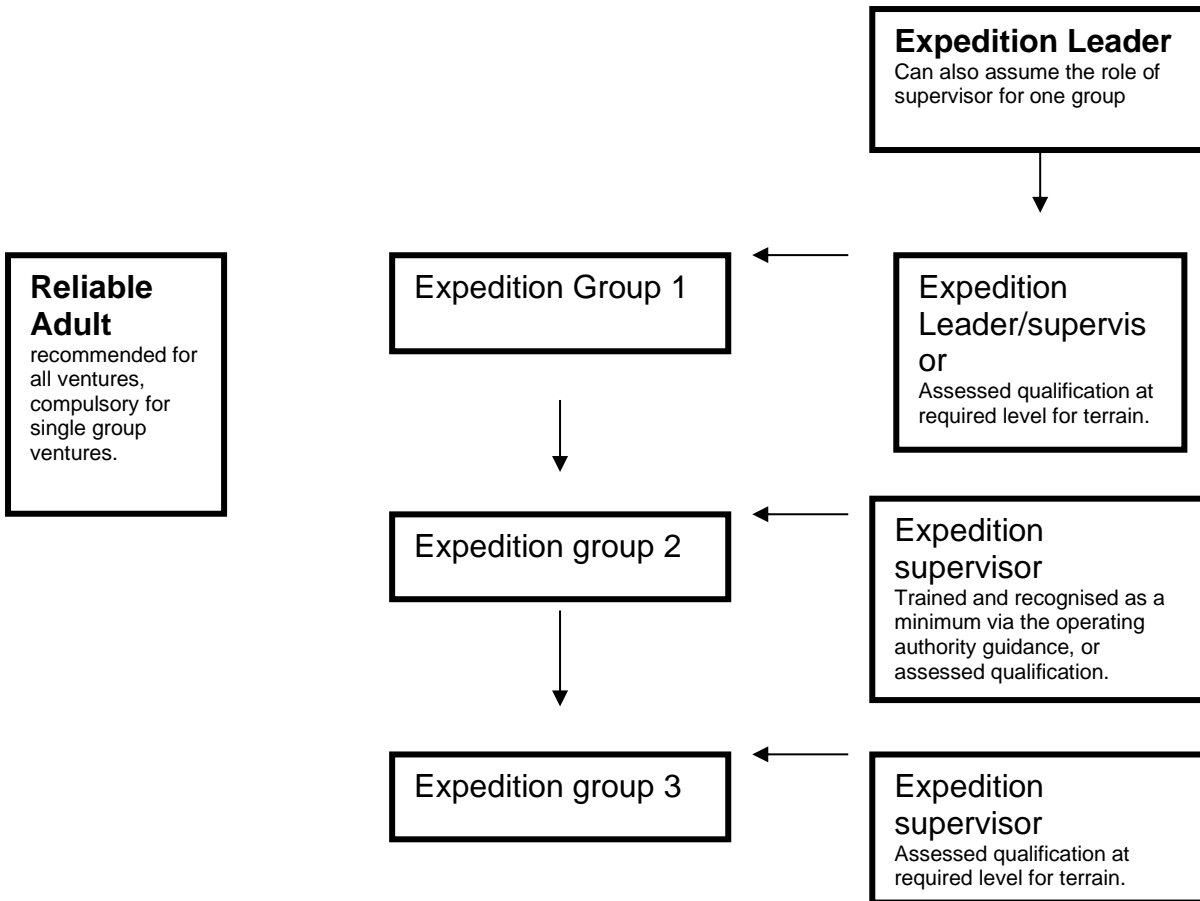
**Expedition Leader**
Can also assume the role of supervisor for one group

**Reliable Adult**
recommended for all ventures, compulsory for single group ventures.

Expedition Group 1

Expedition Leader/supervisor
Assessed qualification at required level for terrain.

Expedition group 2

Expedition supervisor
Trained and recognised as a minimum via the operating authority guidance, or assessed qualification.

Expedition group 3

Expedition supervisor
Assessed qualification at required level for terrain.